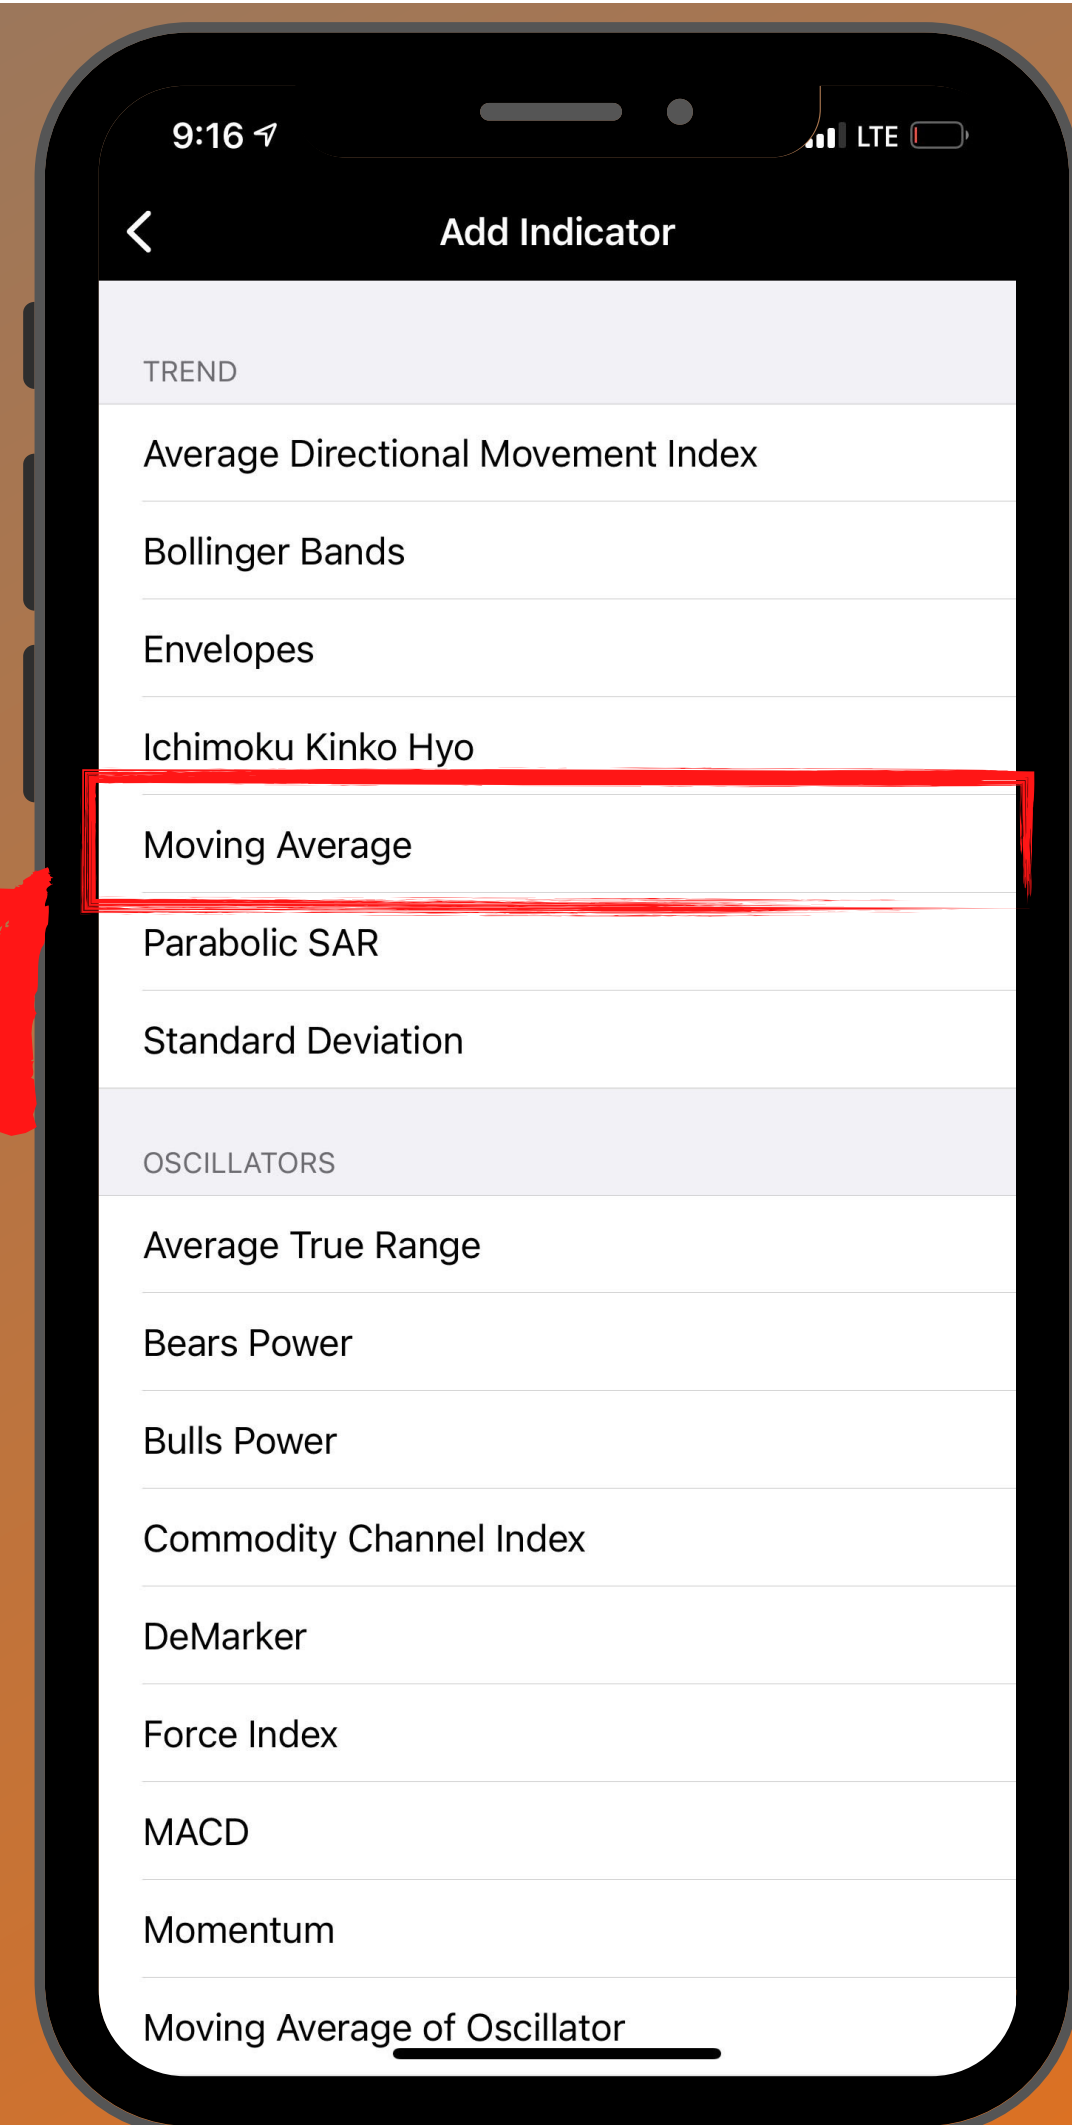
9:16

LTE

Add Indicator

TREND

Average Directional Movement Index

Bollinger Bands

Envelopes

Ichimoku Kinko Hyo

Moving Average

Parabolic SAR

Standard Deviation

OSCILLATORS

Average True Range

Bears Power

Bulls Power

Commodity Channel Index

DeMarker

Force Index

MACD

Momentum

Moving Average of Oscillator